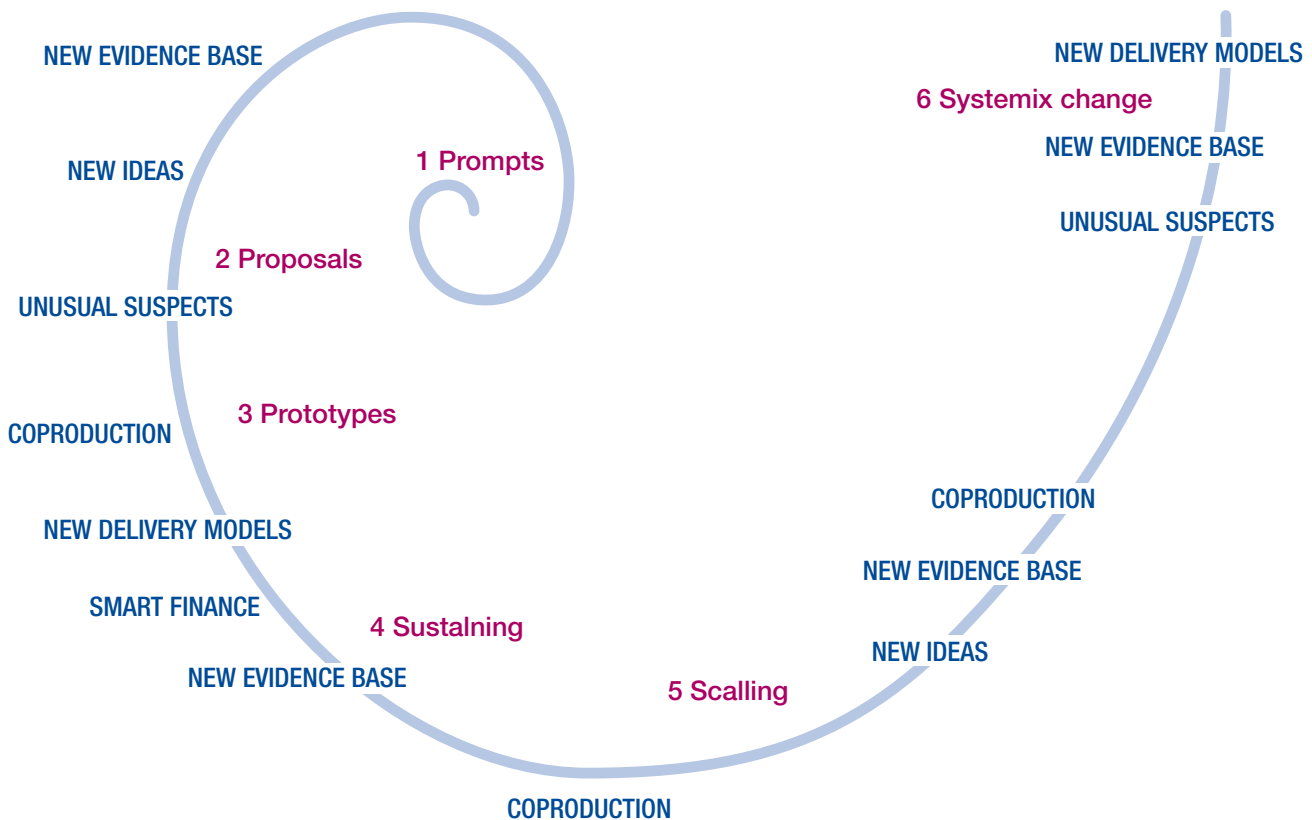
NEW EVIDENCE BASE

1 Prompts

NEW IDEAS

2 Proposals

UNUSUAL SUSPECTS

3 Prototypes

COPRODUCTION

NEW DELIVERY MODELS

SMART FINANCE

4 Sustalning

NEW EVIDENCE BASE

5 Scalling

COPRODUCTION

NEW IDEAS

NEW EVIDENCE BASE

COPRODUCTION

UNUSUAL SUSPECTS

NEW EVIDENCE BASE

6 Systemix change

NEW DELIVERY MODELS